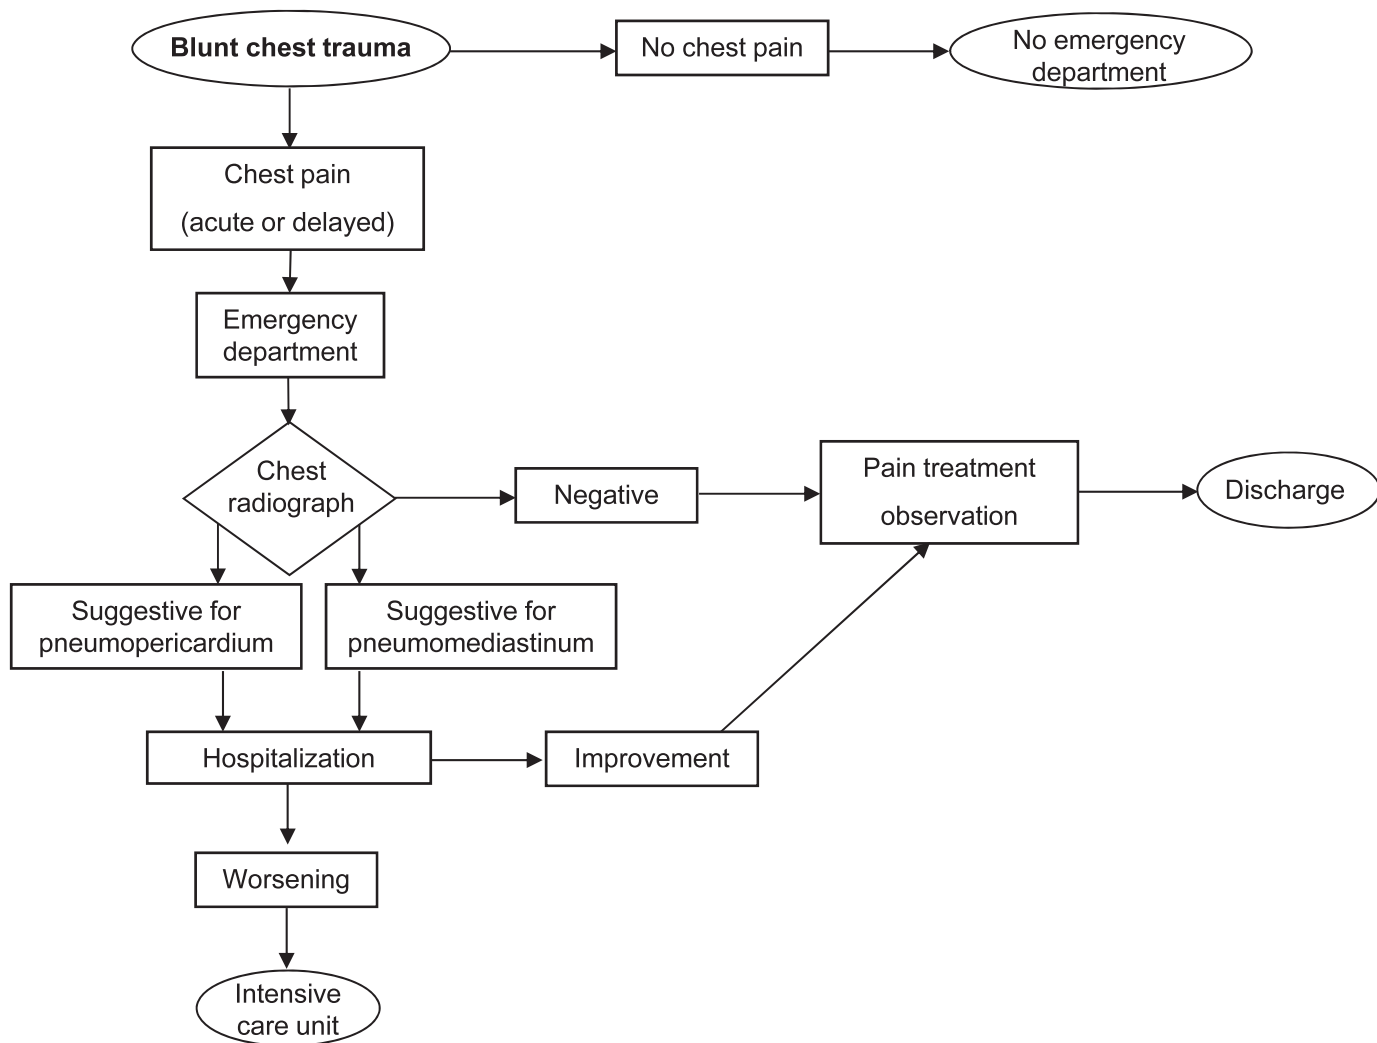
Blunt chest trauma

No chest pain

No emergency department

Chest pain
(acute or delayed)

Emergency department

Chest radiograph

Negative

Pain treatment
observation

Discharge

Suggestive for pneumopericardium

Suggestive for pneumomediastinum

Hospitalization

Improvement

Worsening

Intensive care unit